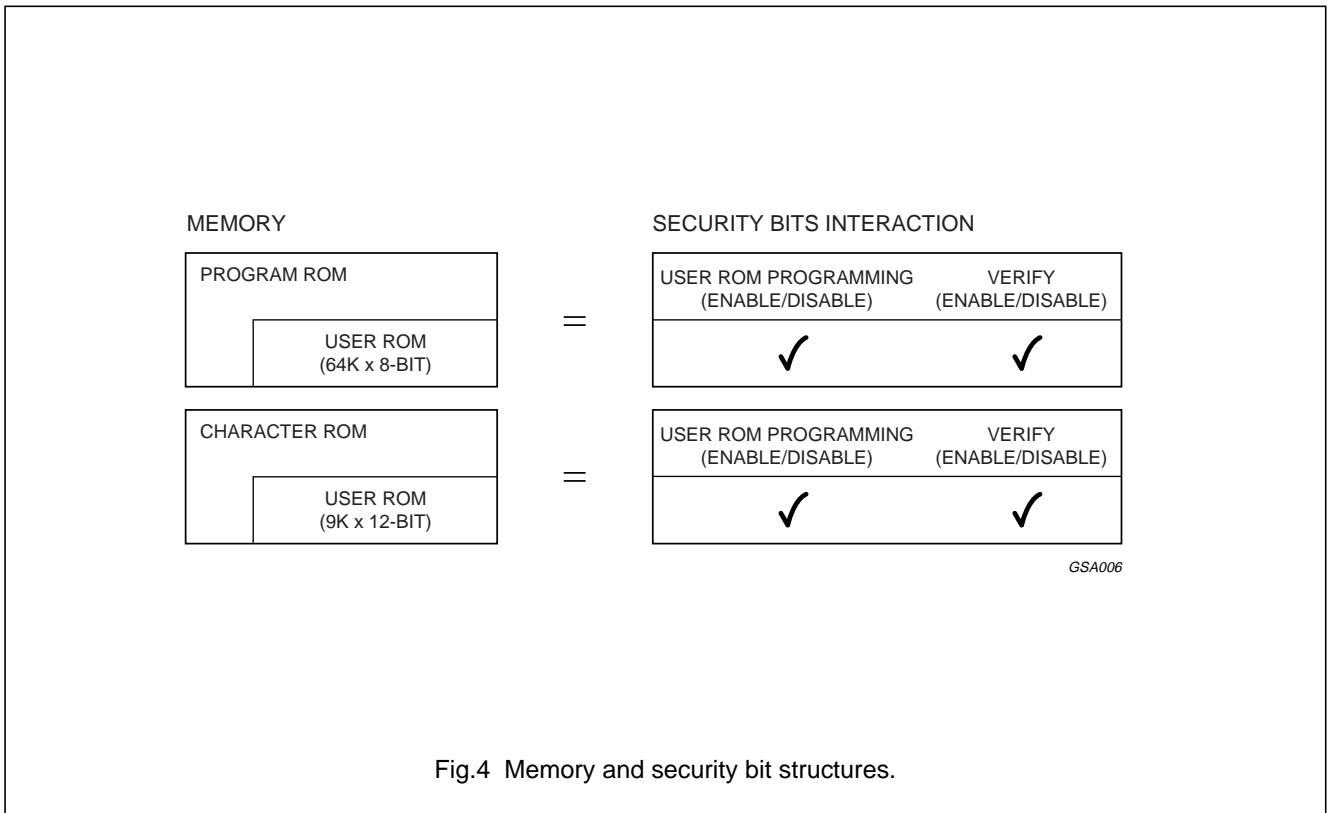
MEMORY

SECURITY BITS INTERACTION

PROGRAM ROM

USER ROM
(64K x 8-BIT)

=

| USER ROM PROGRAMMING (ENABLE/DISABLE) | VERIFY (ENABLE/DISABLE) |
|---|---|
| ✓ | ✓ |

CHARACTER ROM

USER ROM
(9K x 12-BIT)

=

| USER ROM PROGRAMMING (ENABLE/DISABLE) | VERIFY (ENABLE/DISABLE) |
|---|---|
| ✓ | ✓ |

GSA006

Fig.4 Memory and security bit structures.